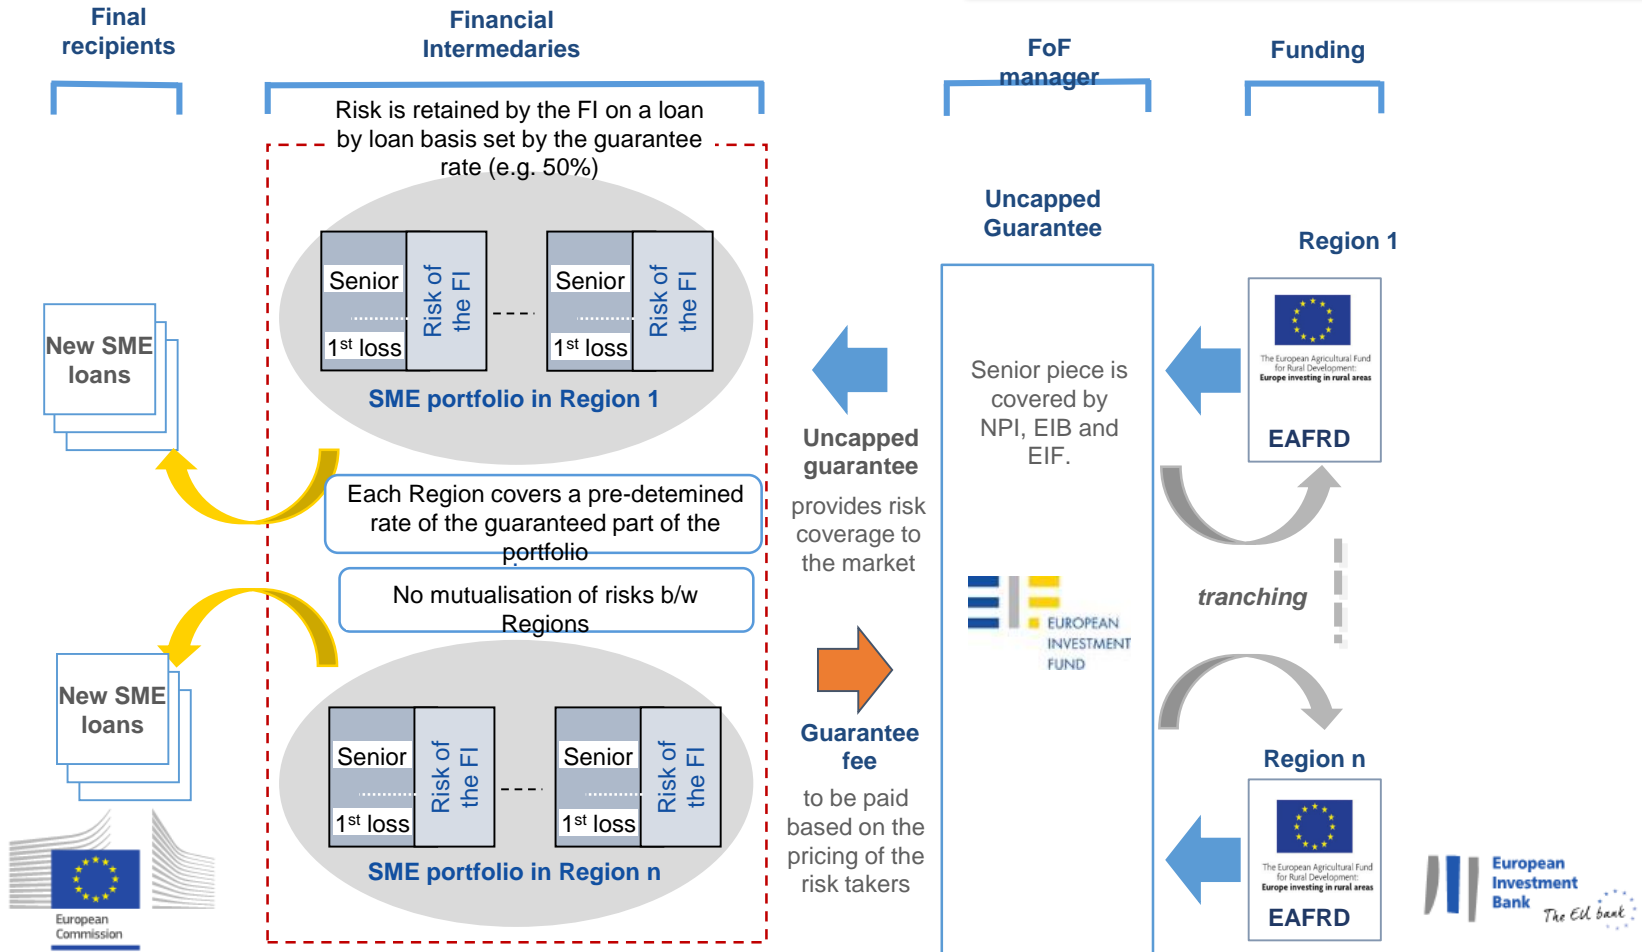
Final recipients

Financial Intermedaries

FoF manager

Funding

Risk is retained by the FI on a loan by loan basis set by the guarantee rate (e.g. 50%)

Senior

1st loss

Risk of the FI

Senior

1st loss

Risk of the FI

SME portfolio in Region 1

New SME loans

Each Region covers a pre-detemined rate of the guaranteed part of the portfolio

No mutualisation of risks b/w Regions

New SME loans

Senior

1st loss

Risk of the FI

Senior

1st loss

Risk of the FI

SME portfolio in Region n

European Commission

Uncapped guarantee

provides risk coverage to the market

Guarantee fee

to be paid based on the pricing of the risk takers

Uncapped Guarantee

Senior piece is covered by NPI, EIB and EIF.

EUROPEAN INVESTMENT FUND

Region 1

The European Agricultural Fund for Rural Development: Europe investing in rural areas

EAFRD

tranching

Region n

The European Agricultural Fund for Rural Development: Europe investing in rural areas

EAFRD

European Investment Bank

The EU bank